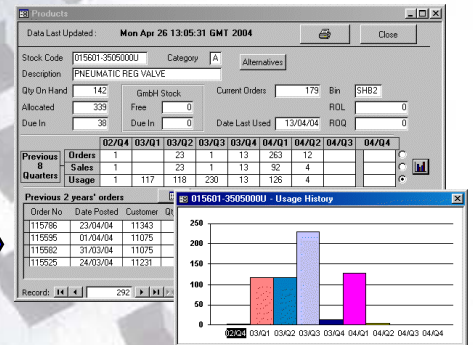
Products

Data Last Updated : Mon Apr 26 13:05:31 GMT 2004

Close

Stock Code 015601-3505000U Category A Alternatives

Description PNEUMATIC REG VALVE

Qty On Hand 142

GmbH Stock

Current Orders 179 Bin SHB2

Allocated 339 Free 0 ROL 0

Due In 38 Due In 0 Date Last Used 13/04/04 ROQ 0

| Previous 8 Quarters | 02/Q4 | 03/Q1 | 03/Q2 | 03/Q3 | 03/Q4 | 04/Q1 | 04/Q2 | 04/Q3 | 04/Q4 |
|---|---|---|---|---|---|---|---|---|---|
| Orders | 1 | | 23 | 1 | 13 | 263 | 12 | | |
| Sales | 1 | | 23 | 1 | 13 | 92 | 4 | | |
| Usage | 1 | 117 | 118 | 230 | 13 | 126 | 4 | | |

Previous 2 years' orders

| Order No | Date Posted | Customer | Qt |
|---|---|---|---|
| 115786 | 23/04/04 | 11343 | |
| 115595 | 01/04/04 | 11075 | |
| 115582 | 31/03/04 | 11075 | |
| 115525 | 24/03/04 | 11231 | |

Record: 292

015601-3505000U - Usage History

250
200
150
100
50
0

02/Q4 03/Q1 03/Q2 03/Q3 03/Q4 04/Q1 04/Q2 04/Q3 04/Q4